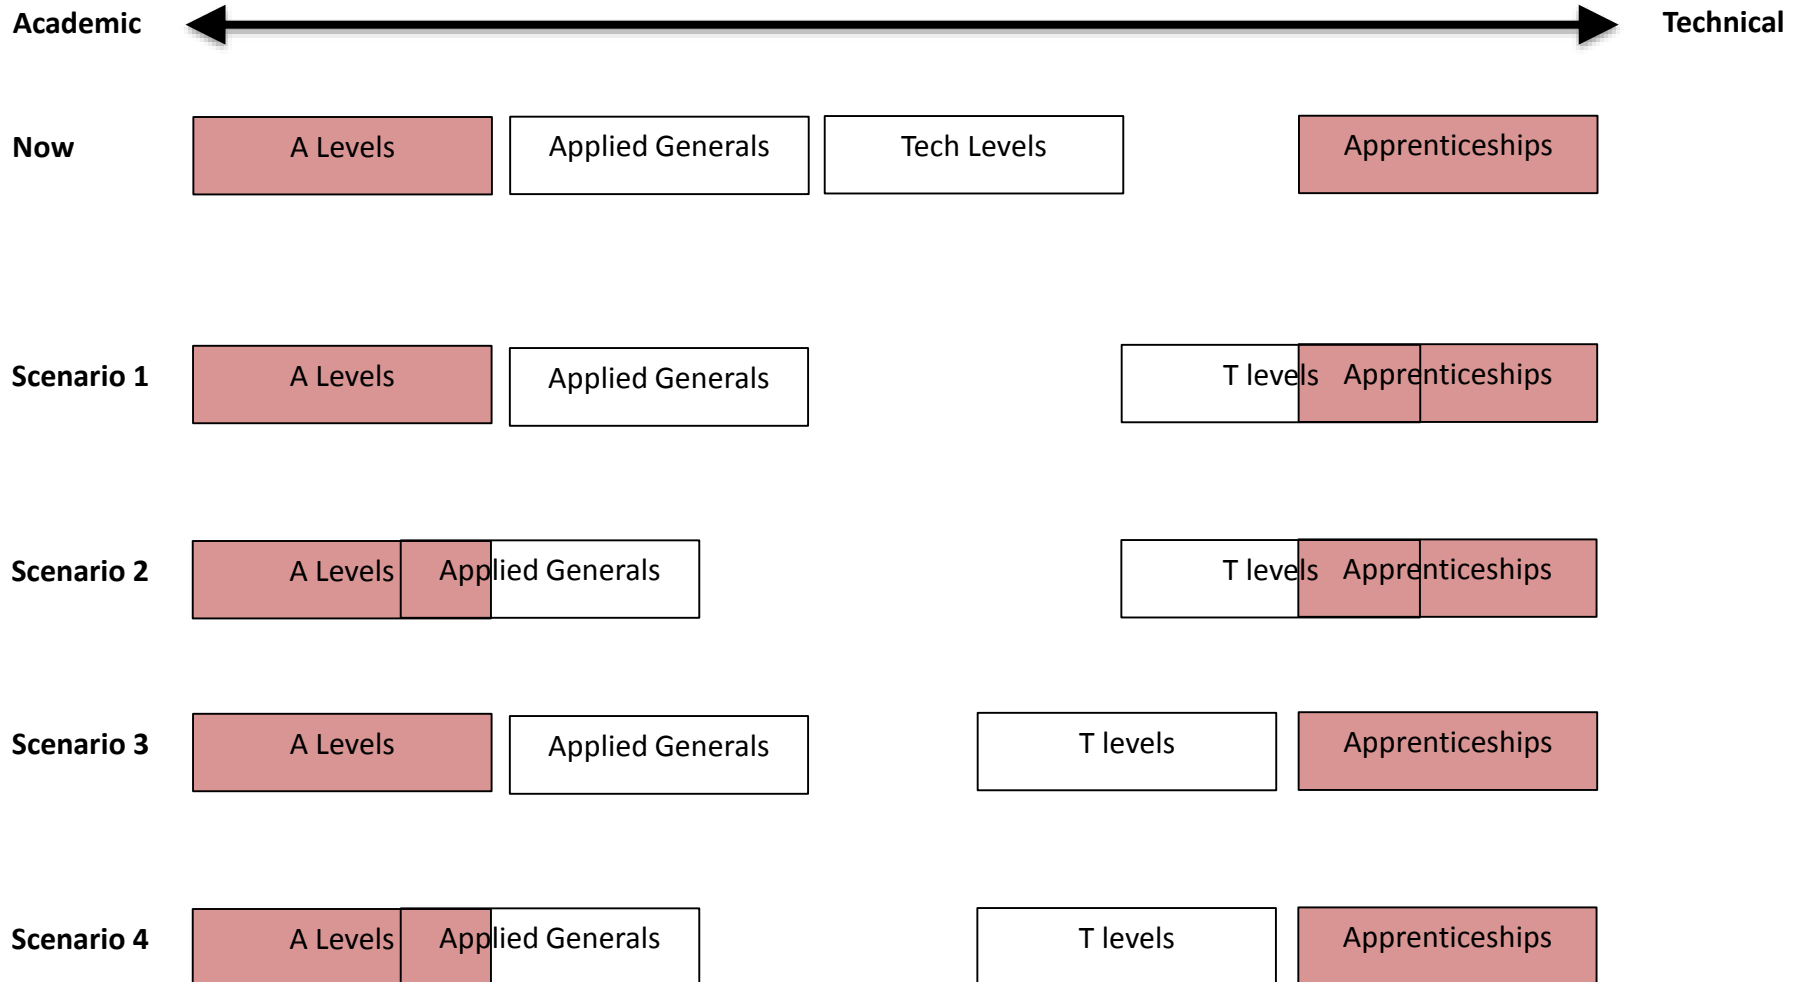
Academic

Technical

Now

A Levels

Applied Generals

Tech Levels

Apprenticeships

Scenario 1

A Levels

Applied Generals

T levels

Apprenticeships

Scenario 2

A Levels

Applied Generals

T levels

Apprenticeships

Scenario 3

A Levels

Applied Generals

T levels

Apprenticeships

Scenario 4

A Levels

Applied Generals

T levels

Apprenticeships